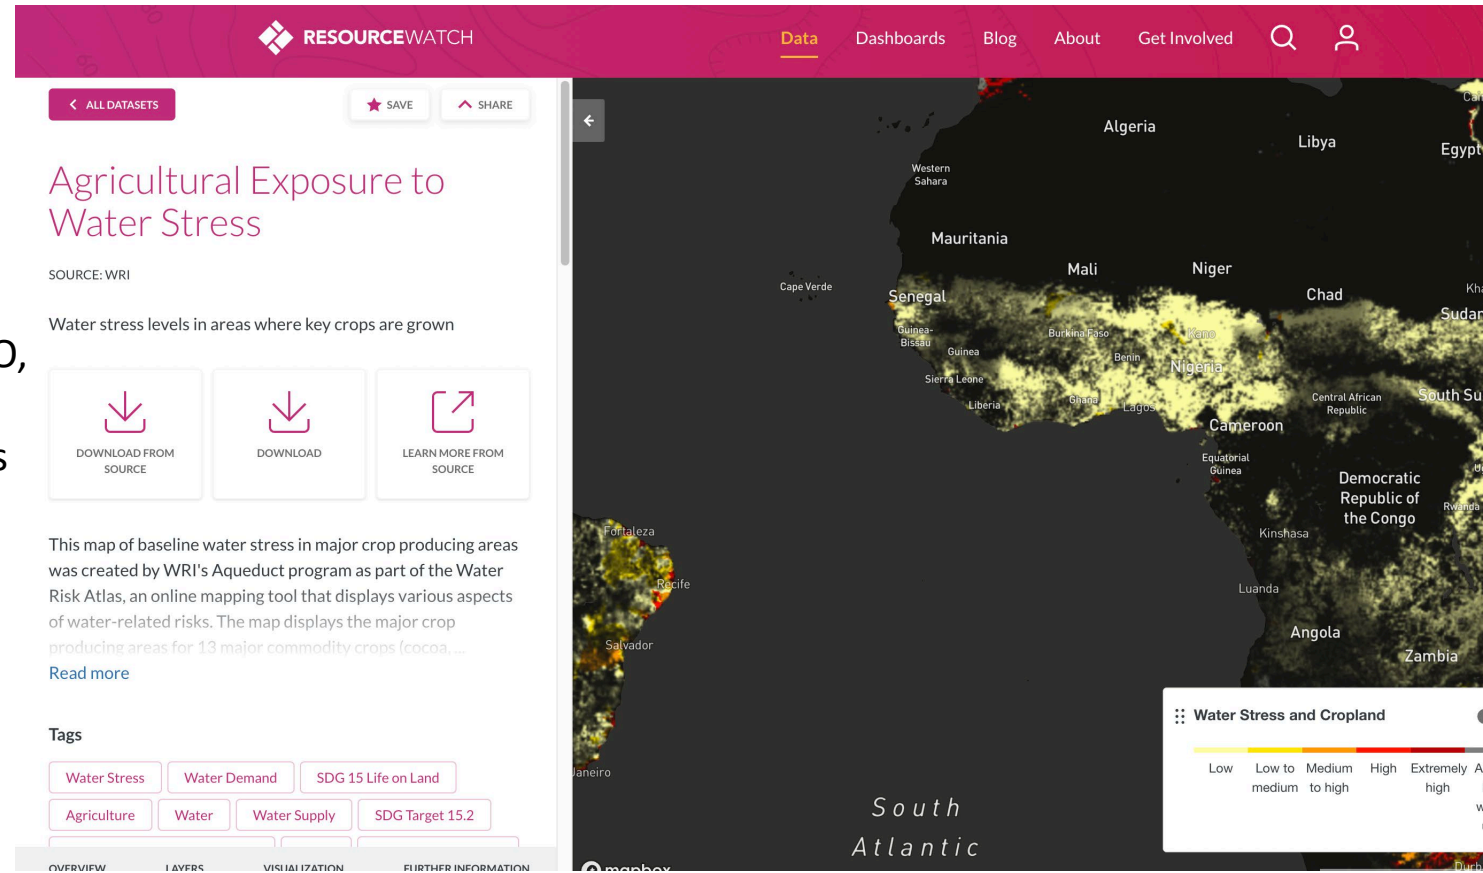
RESOURCEWATCH

Data Dashboards Blog About Get Involved

ALL DATASETS

SAVE SHARE

Agricultural Exposure to Water Stress

SOURCE: WRI

Water stress levels in areas where key crops are grown

DOWNLOAD FROM SOURCE

DOWNLOAD

LEARN MORE FROM SOURCE

This map of baseline water stress in major crop producing areas was created by WRI's Aqueduct program as part of the Water Risk Atlas, an online mapping tool that displays various aspects of water-related risks. The map displays the major crop producing areas for 13 major commodity crops (cocoa, ...

Read more

Tags

Water Stress Water Demand SDG 15 Life on Land

Agriculture Water Water Supply SDG Target 15.2

OVERVIEW LAYERS VISUALIZATION FURTHER INFORMATION

Algeria
Libya
Egypt
Western Sahara
Mauritania
Mali
Niger
Chad
Cape Verde
Senegal
Guinea-Bissau
Guinea
Sierra Leone
Liberia
Burkina Faso
Benin
Kano
Nigeria
Ghana
Lagos
Sudan
Central African Republic
South Su
Cameroon
Equatorial Guinea
Democratic Republic of the Congo
Rwanda
Kinshasa
Luanda
Angola
Zambia
Fortaleza
Recife
Salvador
Janeiro
South Atlantic

mapbox

Water Stress and Cropland

Low Low to medium Medium to high High Extremely high